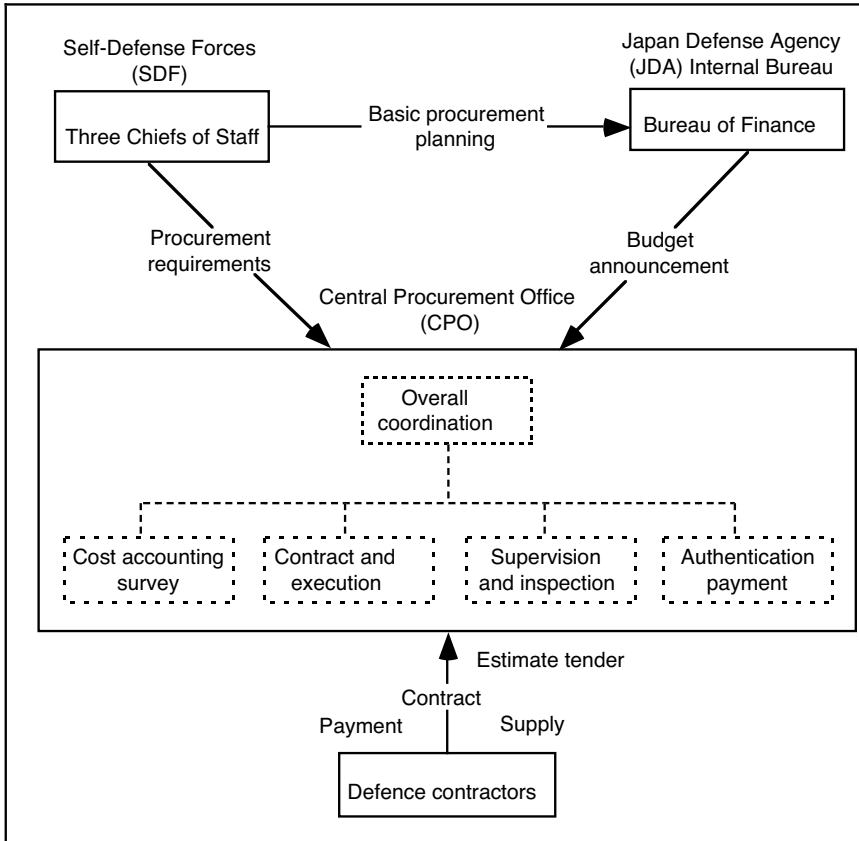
Self-Defense Forces (SDF)

Three Chiefs of Staff

Basic procurement planning

Japan Defense Agency (JDA) Internal Bureau

Bureau of Finance

Procurement requirements

Budget announcement

Central Procurement Office (CPO)

Overall coordination

Cost accounting survey

Contract and execution

Supervision and inspection

Authentication payment

Estimate tender

Contract

Payment

Supply

Defence contractors